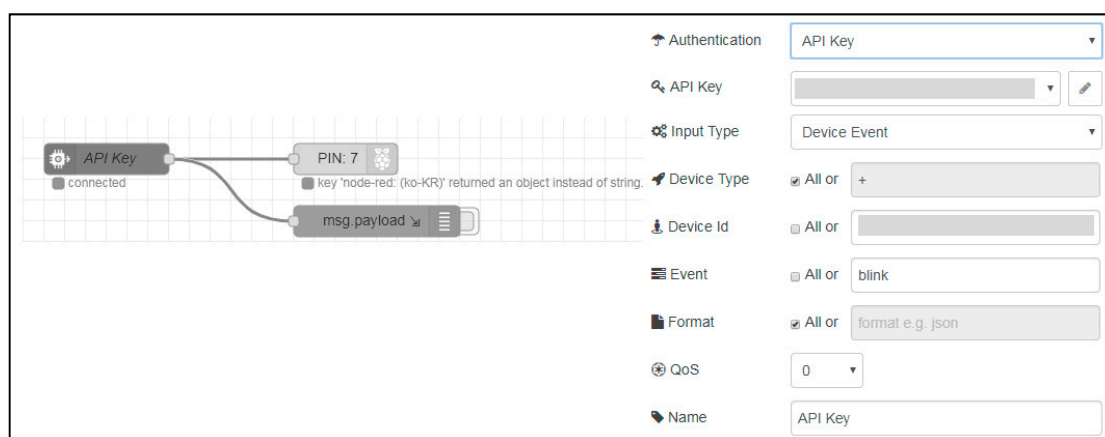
API Key
connected
PIN: 7
key 'node-red: (ko-KR)' returned an object instead of string.
msg.payload

Authentication
API Key
API Key
Input Type
Device Event
Device Type
All or
+
Device Id
All or
Event
All or
blink
Format
All or
format e.g. json
QoS
0
Name
API Key